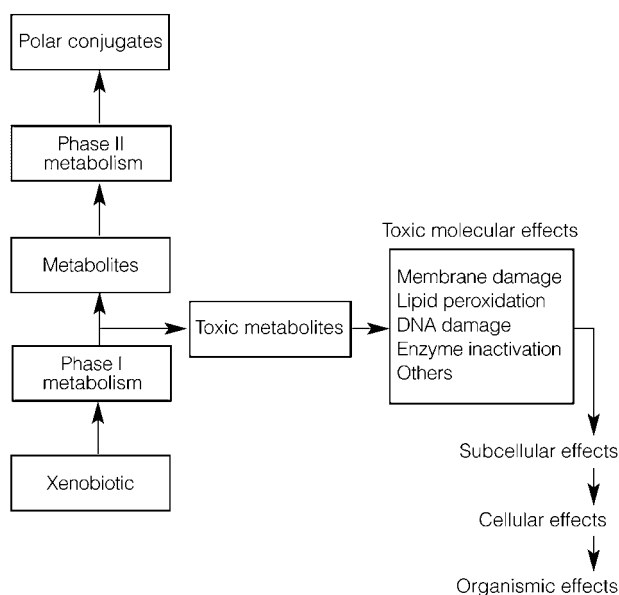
Polar conjugates

Phase II metabolism

Metabolites

Phase I metabolism

Xenobiotic

Toxic metabolites

Toxic molecular effects

Membrane damage
Lipid peroxidation
DNA damage
Enzyme inactivation
Others

Subcellular effects

Cellular effects

Organismic effects